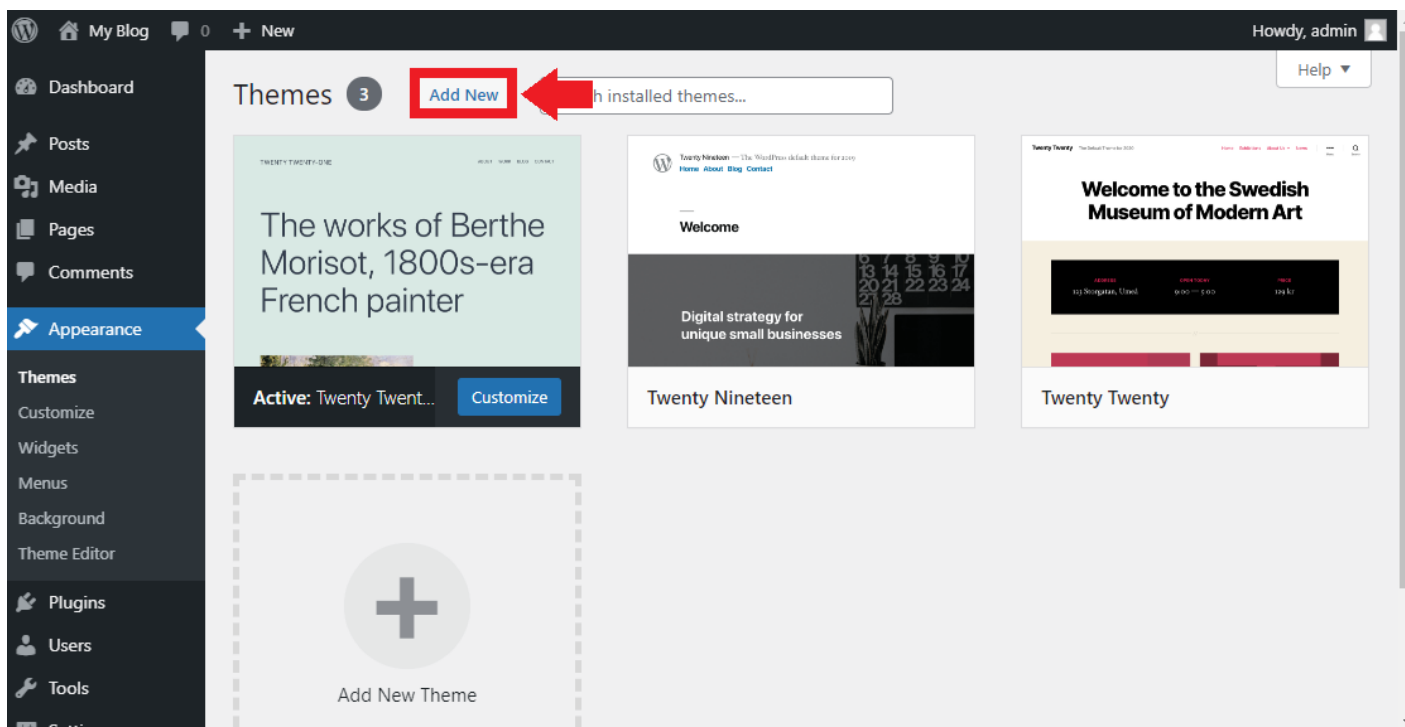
My Blog 0 New

Howdy, admin

Help ▼

Dashboard

Posts

Media

Pages

Comments

Appearance

Themes

Customize

Widgets

Menus

Background

Theme Editor

Plugins

Users

Tools

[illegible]

Themes 3 Add New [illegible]h installed themes...

TWENTY TWENTY-ONE

The works of Berthe Morisot, 1800s-era French painter

Active: Twenty Twent...

Customize

Twenty Nineteen — The WordPress default theme for 2019
Home About Blog Contact

Welcome

Digital strategy for unique small businesses

13 14 15 16 17
20 21 22 23 24
27 28

Twenty Nineteen

Twenty Twenty

Welcome to the Swedish Museum of Modern Art

123 Storgatan, Umeå

Twenty Twenty

Add New Theme